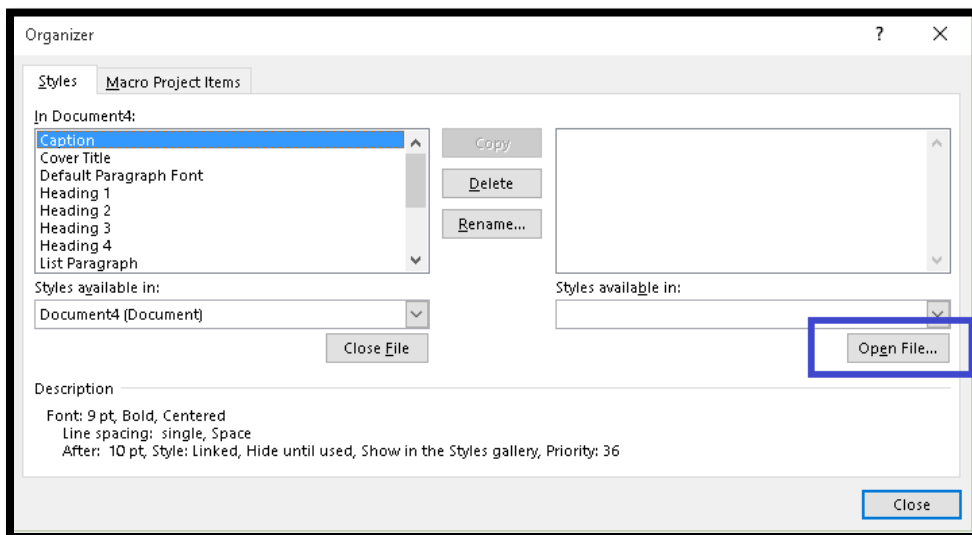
Organizer

?

X

Styles

Macro Project Items

In Document4:

Caption
Cover Title
Default Paragraph Font
Heading 1
Heading 2
Heading 3
Heading 4
List Paragraph

Copy

Delete

Rename...

Styles available in:

Document4 (Document)

Styles available in:

Close File

Open File...

Description

Font: 9 pt, Bold, Centered
Line spacing: single, Space
After: 10 pt, Style: Linked, Hide until used, Show in the Styles gallery, Priority: 36

Close